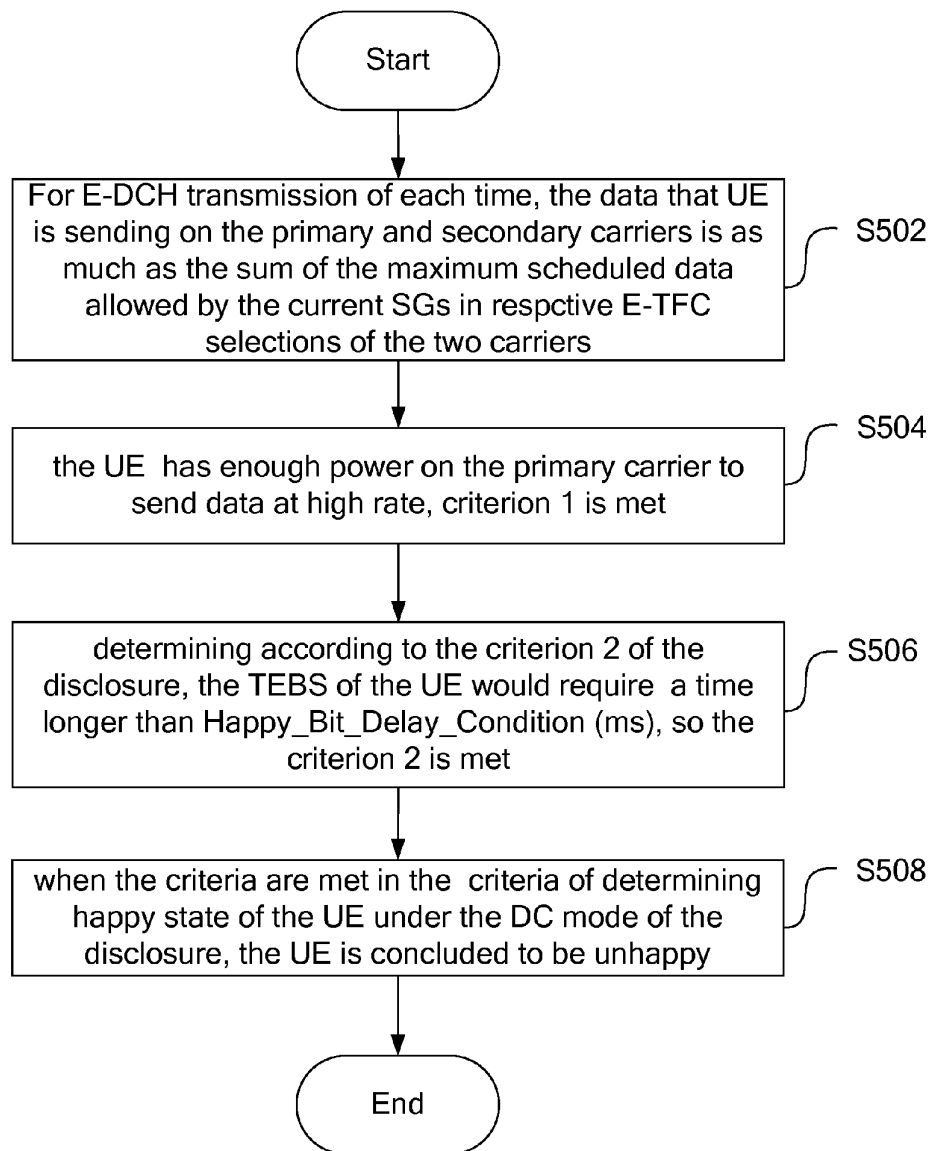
Start

For E-DCH transmission of each time, the data that UE is sending on the primary and secondary carriers is as much as the sum of the maximum scheduled data allowed by the current SGs in respctive E-TFC selections of the two carriers

S502

the UE has enough power on the primary carrier to send data at high rate, criterion 1 is met

S504

determining according to the criterion 2 of the disclosure, the TEBS of the UE would require a time longer than Happy_Bit_Delay_Condition (ms), so the criterion 2 is met

S506

when the criteria are met in the criteria of determining happy state of the UE under the DC mode of the disclosure, the UE is concluded to be unhappy

S508

End